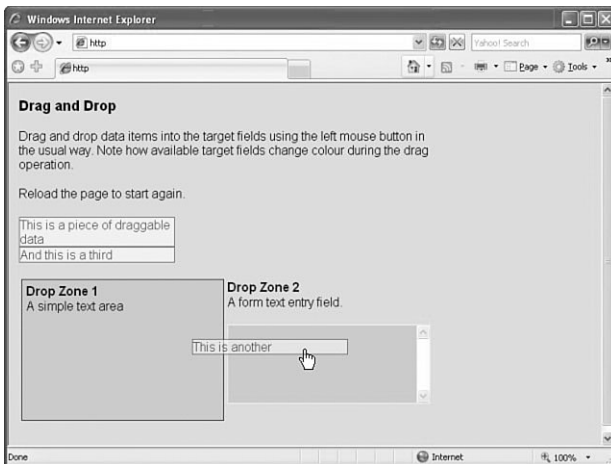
Windows Internet Explorer

http

Yahoo! Search

http

Page ▾ Tools ▾

Drag and Drop

Drag and drop data items into the target fields using the left mouse button in the usual way. Note how available target fields change colour during the drag operation.

Reload the page to start again.

This is a piece of draggable data

And this is a third

Drop Zone 1
A simple text area

Drop Zone 2
A form text entry field.

This is another

Done

Internet

100%